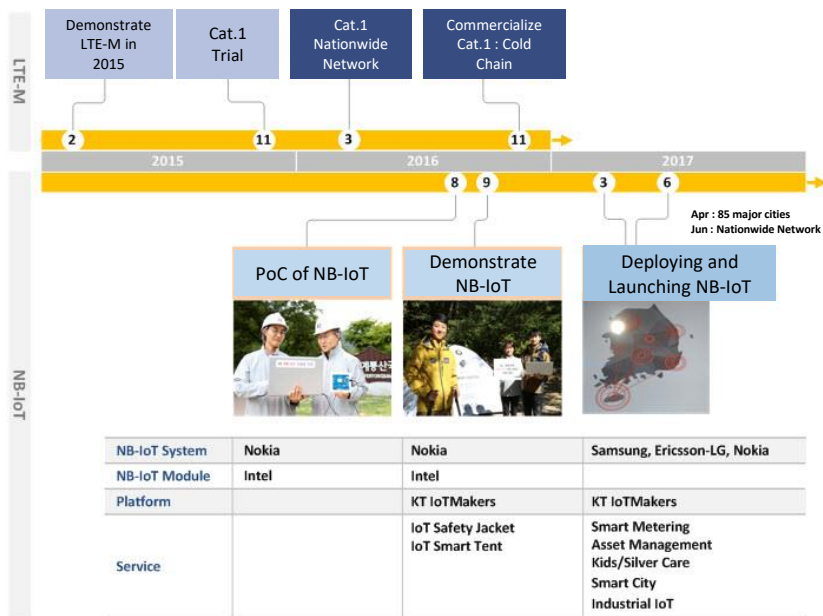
LTE-M

Demonstrate LTE-M in 2015

Cat.1 Trial

Cat.1 Nationwide Network

Commercialize Cat.1 : Cold Chain

2

11

3

11

2015

2016

2017

NB-IoT

8

9

3

6

Apr : 85 major cities
Jun : Nationwide Network

PoC of NB-IoT

Demonstrate NB-IoT

Deploying and Launching NB-IoT

| NB-IoT System | Nokia | Nokia | Samsung, Ericsson-LG, Nokia |
|---|---|---|---|
| NB-IoT Module | Intel | Intel | |
| Platform | | KT IoTMakers | KT IoTMakers |
| Service | | IoT Safety Jacket<br>IoT Smart Tent | Smart Metering<br>Asset Management<br>Kids/Silver Care<br>Smart City<br>Industrial IoT |